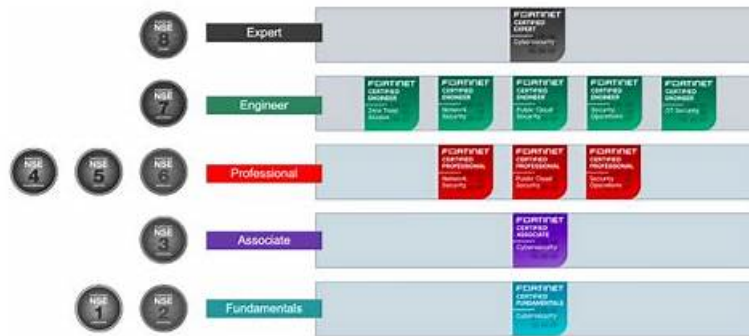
NSE 8
Expert
FORTINET CERTIFIED EXPERT
Cybersecurity

NSE 7
Engineer
FORTINET CERTIFIED ENGINEER
Zero Trust Access
FORTINET CERTIFIED ENGINEER
Network Security
FORTINET CERTIFIED ENGINEER
Public Cloud Security
FORTINET CERTIFIED ENGINEER
Security Operations
FORTINET CERTIFIED ENGINEER
OT Security

NSE 4
NSE 5
NSE 6
Professional
FORTINET CERTIFIED PROFESSIONAL
Network Security
FORTINET CERTIFIED PROFESSIONAL
Public Cloud Security
FORTINET CERTIFIED PROFESSIONAL
Security Operations

NSE 3
Associate
FORTINET CERTIFIED ASSOCIATE
Cybersecurity

NSE 1
NSE 2
Fundamentals
FORTINET CERTIFIED FUNDAMENTALS
Cybersecurity